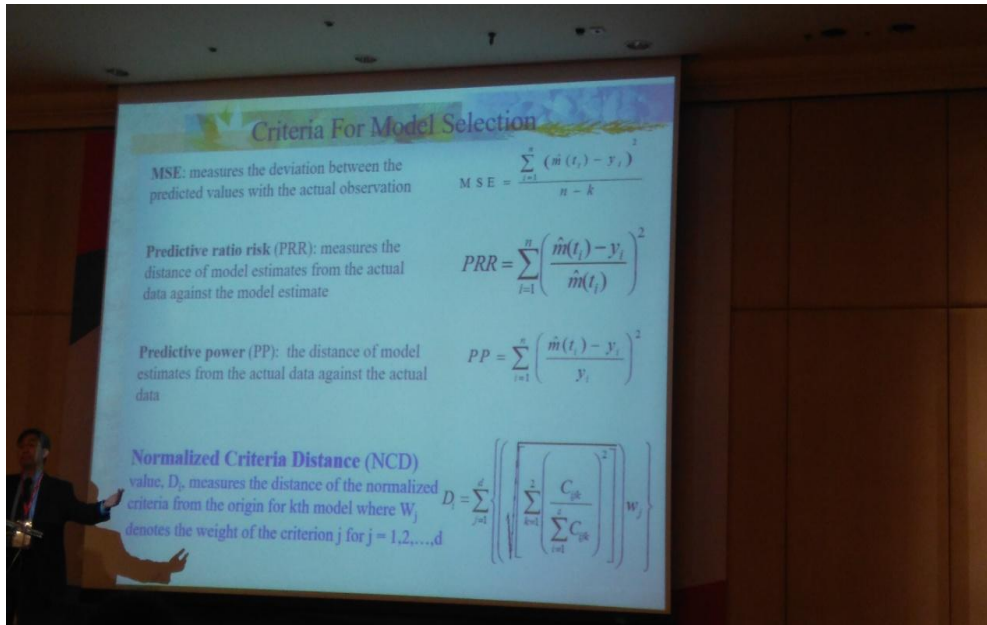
Criteria For Model Selection

MSE: measures the deviation between the predicted values with the actual observation

$MSE = \frac{\sum_{i=1}^{n} (\hat{m}(t_i) - y_i)^2}{n-k}$

Predictive ratio risk (PRR): measures the distance of model estimates from the actual data against the model estimate

$PRR = \sum_{i=1}^{n} \left( \frac{\hat{m}(t_i) - y_i}{\hat{m}(t_i)} \right)^2$

Predictive power (PP): the distance of model estimates from the actual data against the actual data

$PP = \sum_{i=1}^{n} \left( \frac{\hat{m}(t_i) - y_i}{y_i} \right)^2$

Normalized Criteria Distance (NCD) value, $D_k$, measures the distance of the normalized criteria from the origin for kth model where $W_j$ denotes the weight of the criterion j for j = 1,2,…,d

$D_k = \sum_{j=1}^{d} \left\{ \left( \sqrt{ \sum_{k=1}^{2} \left( \frac{C_{ijk}}{\sum_{i=1}^{s} C_{ijk}} \right)^2 } \right) w_j \right\}$